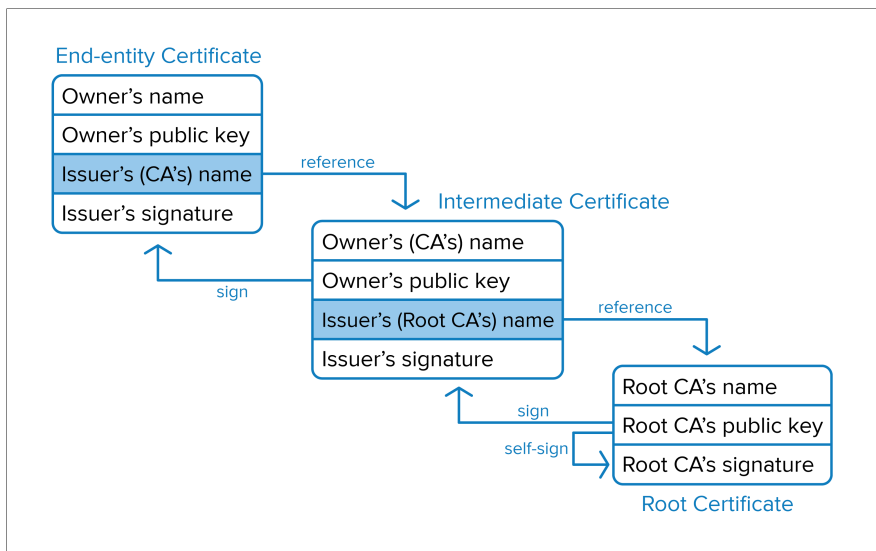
End-entity Certificate

Owner’s name

Owner’s public key

Issuer’s (CA’s) name

Issuer’s signature

reference

Intermediate Certificate

Owner’s (CA’s) name

Owner’s public key

Issuer’s (Root CA’s) name

Issuer’s signature

sign

reference

Root CA’s name

Root CA’s public key

Root CA’s signature

sign

self-sign

Root Certificate